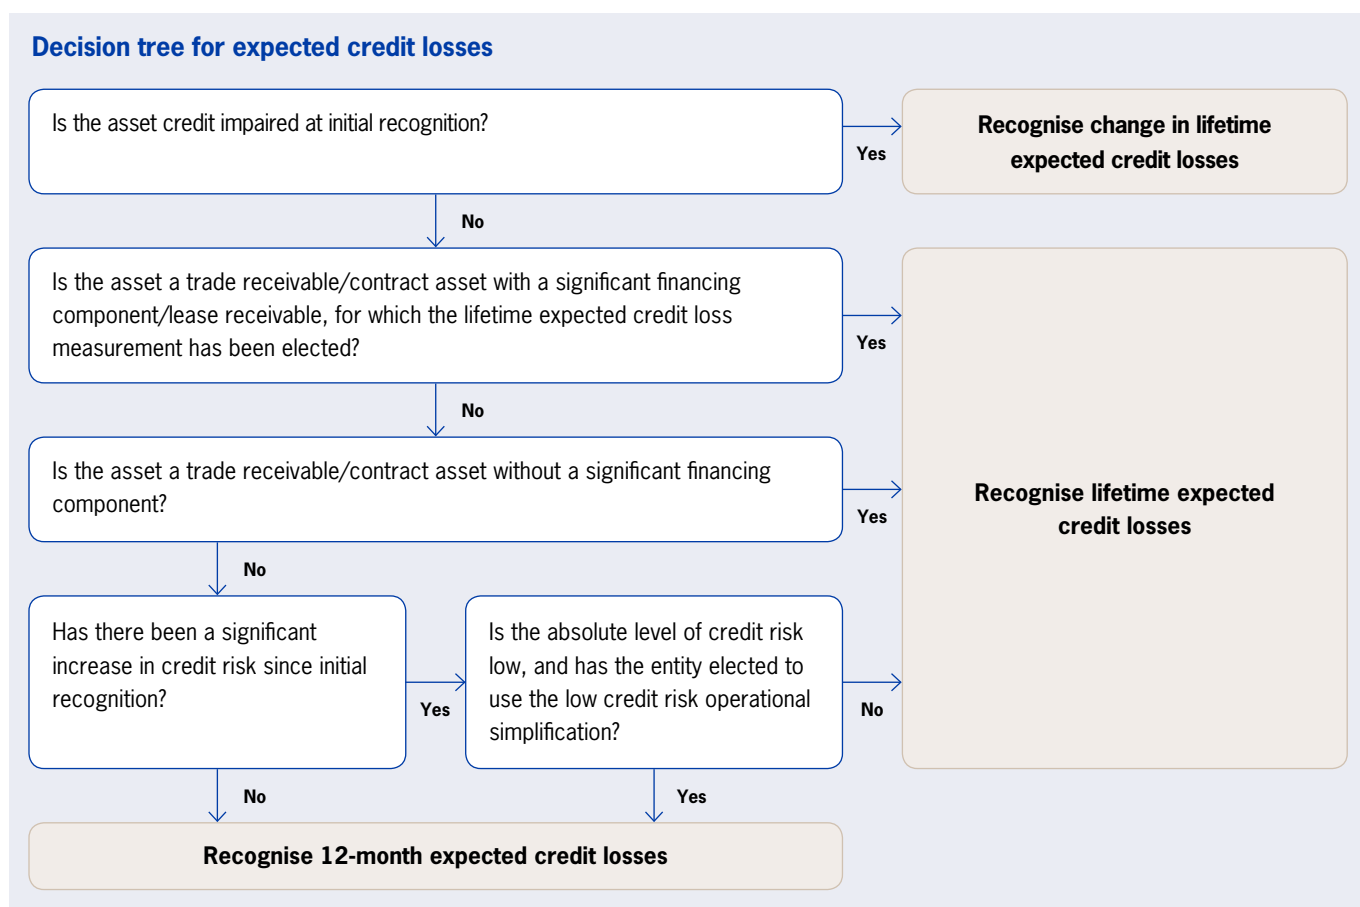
Decision tree for expected credit losses

Is the asset credit impaired at initial recognition?

Yes

Recognise change in lifetime expected credit losses

No

Is the asset a trade receivable/contract asset with a significant financing component/lease receivable, for which the lifetime expected credit loss measurement has been elected?

Yes

No

Is the asset a trade receivable/contract asset without a significant financing component?

Yes

Recognise lifetime expected credit losses

No

Has there been a significant increase in credit risk since initial recognition?

Yes

Is the absolute level of credit risk low, and has the entity elected to use the low credit risk operational simplification?

No

No

Yes

Recognise 12-month expected credit losses